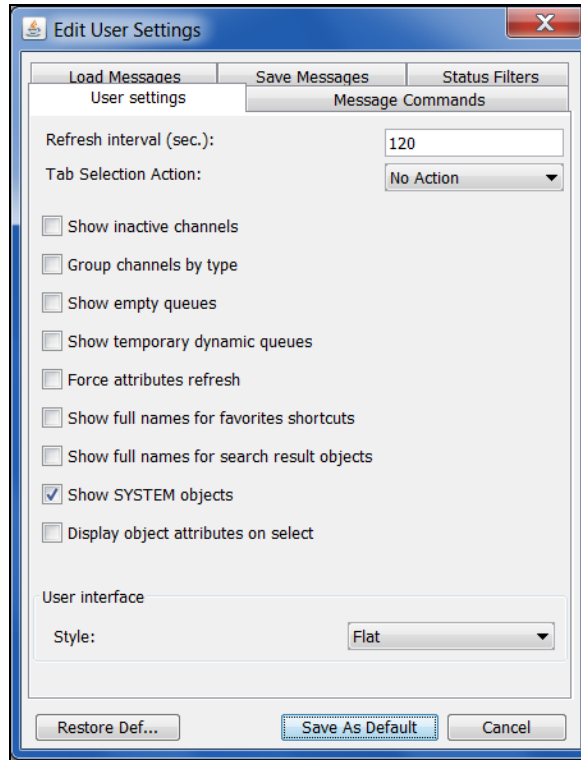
Edit User Settings

Load Messages
Save Messages
Status Filters
User settings
Message Commands

Refresh interval (sec.): 120
Tab Selection Action: No Action

Show inactive channels
Group channels by type
Show empty queues
Show temporary dynamic queues
Force attributes refresh
Show full names for favorites shortcuts
Show full names for search result objects
Show SYSTEM objects
Display object attributes on select

User interface
Style: Flat

Restore Def...
Save As Default
Cancel